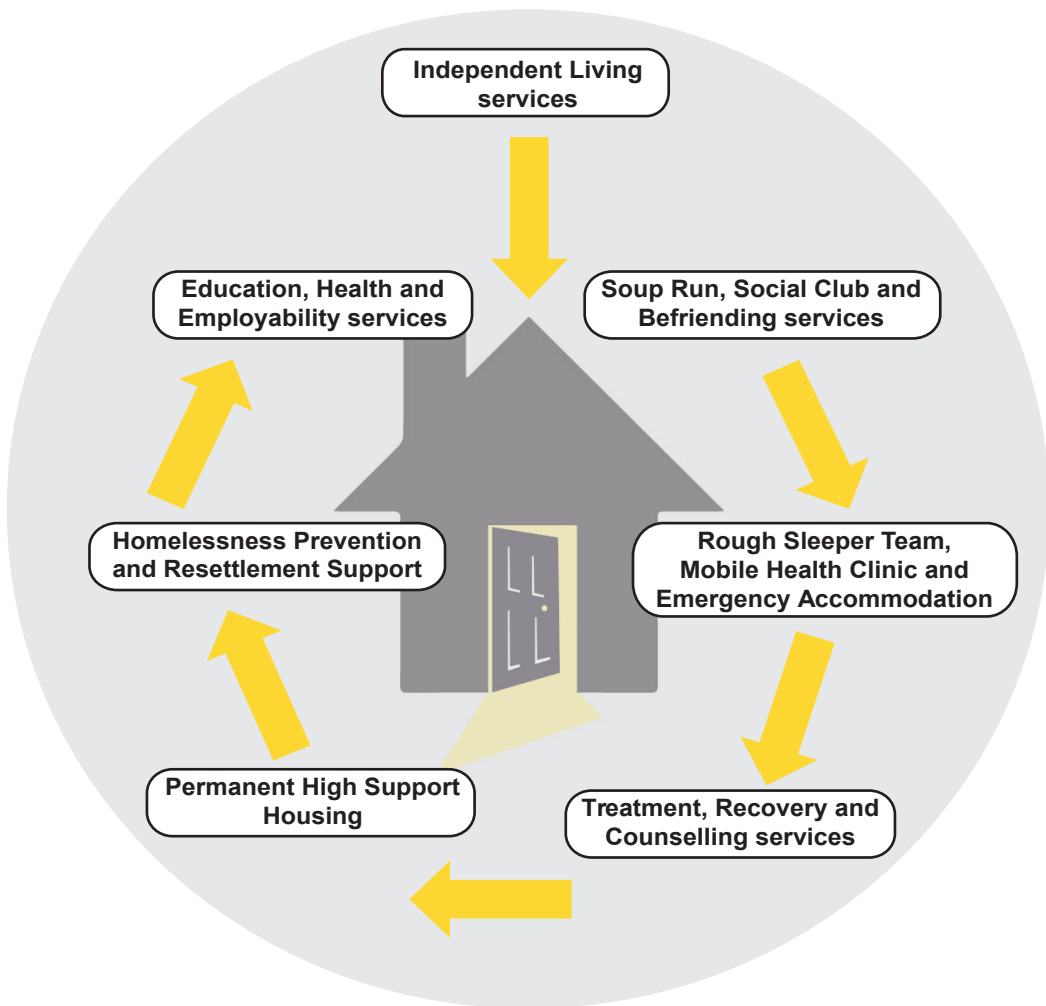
Independent Living services

Soup Run, Social Club and Befriending services

Rough Sleeper Team, Mobile Health Clinic and Emergency Accommodation

Treatment, Recovery and Counselling services

Permanent High Support Housing

Homelessness Prevention and Resettlement Support

Education, Health and Employability services